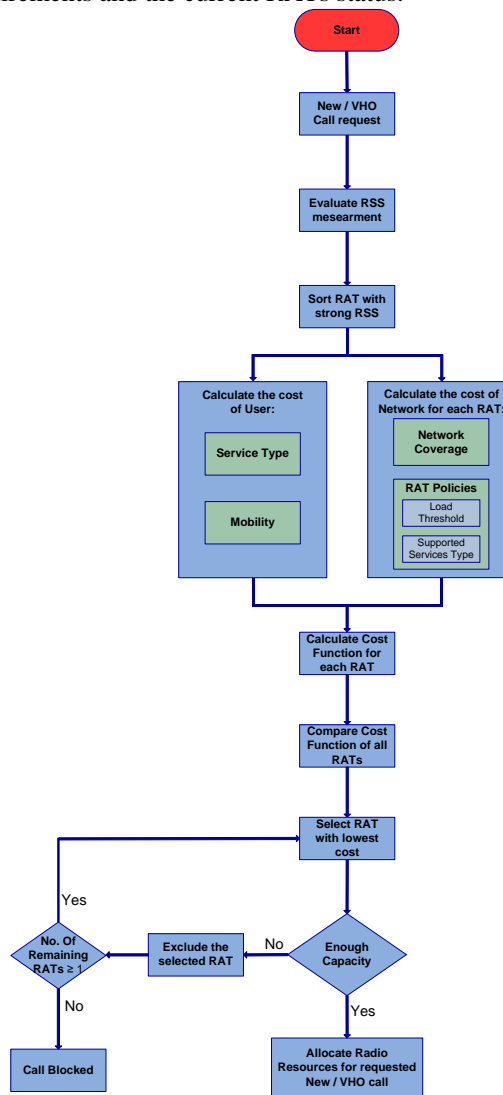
elements and the current RATs status.

Start

New / VHO Call request

Evaluate RSS mesearment

Sort RAT with strong RSS

Calculate the cost of User:

Service Type

Mobility

Calculate the cost of Network for each RAT:

Network Coverage

RAT Policies

Load Threshold

Supported Services Type

Calculate Cost Function for each RAT

Compare Cost Function of all RATs

Select RAT with lowest cost

Yes

No. Of Remaining RATs ≥ 1

Exclude the selected RAT

No

Enough Capacity

No

Yes

Call Blocked

Allocate Radio Resources for requested New / VHO call